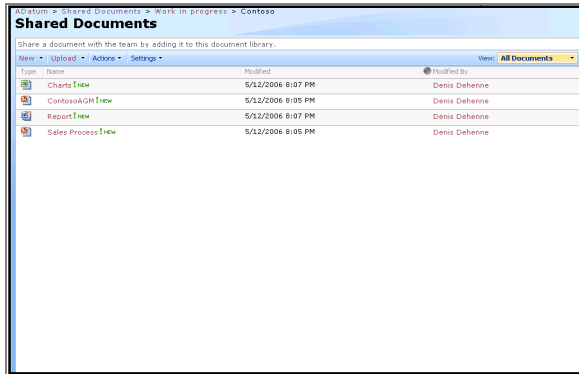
ADatum > Shared Documents > Work in progress > Contoso

Shared Documents

Share a document with the team by adding it to this document library.

New ▾ Upload ▾ Actions ▾ Settings ▾ View: All Documents

| Type | Name | Modified | Modified By |
|---|---|---|---|
| | Charts !NEW | 5/12/2006 8:07 PM | Denis Dehenne |
| | ContosoAGM !NEW | 5/12/2006 8:07 PM | Denis Dehenne |
| | Report !NEW | 5/12/2006 8:07 PM | Denis Dehenne |
| | Sales Process !NEW | 5/12/2006 8:07 PM | Denis Dehenne |